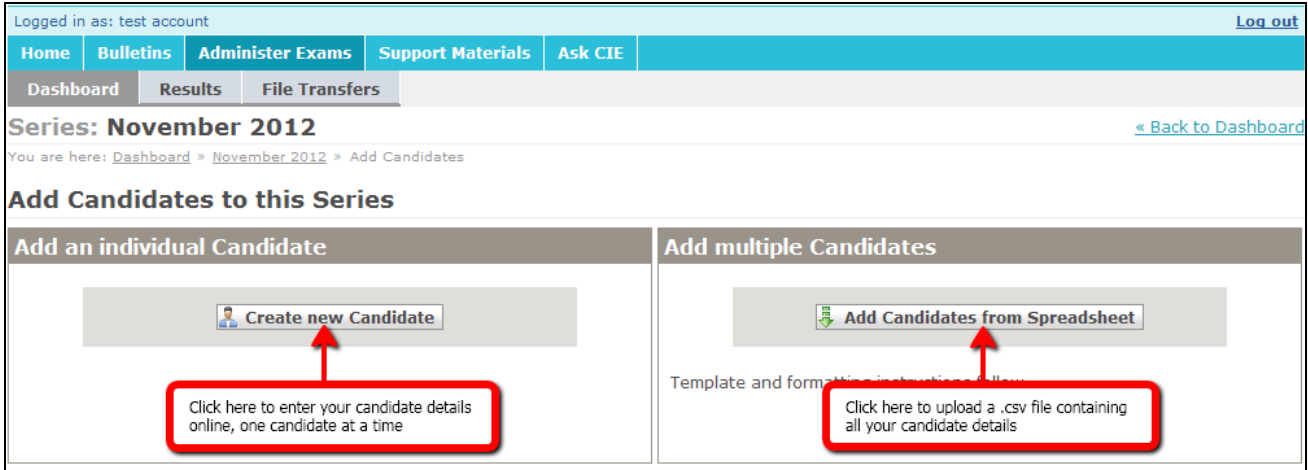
Logged in as: test account

Log out

Home | Bulletins | Administer Exams | Support Materials | Ask CIE

Dashboard | Results | File Transfers

Series: November 2012

« Back to Dashboard

You are here: Dashboard » November 2012 » Add Candidates

Add Candidates to this Series

Add an individual Candidate

Create new Candidate

Click here to enter your candidate details online, one candidate at a time

Add multiple Candidates

Add Candidates from Spreadsheet

Template and formatting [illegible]

Click here to upload a .csv file containing all your candidate details